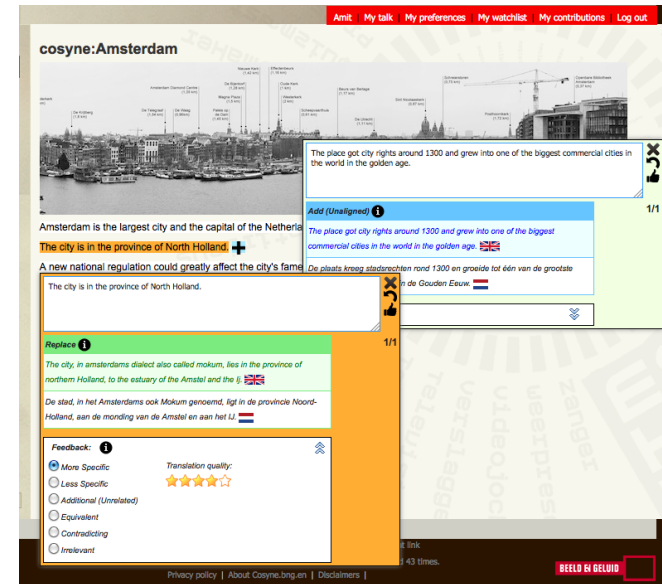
Amit | My talk | My preferences | My watchlist | My contributions | Log out

cosyne:Amsterdam

Amsterdam is the largest city and the capital of the Netherla

The city is in the province of North Holland.

A new national regulation could greatly affect the city's fame

The place got city rights around 1300 and grew into one of the biggest commercial cities in the world in the golden age.

Add (Unaligned)

1/1

The place got city rights around 1300 and grew into one of the biggest commercial cities in the world in the golden age.

De plaats kreeg stadsrechten rond 1300 en groeide tot één van de grootste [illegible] in de Gouden Eeuw.

The city is in the province of North Holland.

1/1

Replace

The city, in amsterdams dialect also called mokum, lies in the province of northern Holland, to the estuary of the Amstel and the Ij.

De stad, in het Amsterdams ook Mokum genoemd, ligt in de provincie Noord-Holland, aan de monding van de Amstel en aan het IJ.

Feedback:

More Specific
Less Specific
Additional (Unrelated)
Equivalent
Contradicting
Irrelevant

Translation quality:

link
43 times.

Privacy policy | About Cosyne.bng.en | Disclaimers |

BEELD EN GELUID